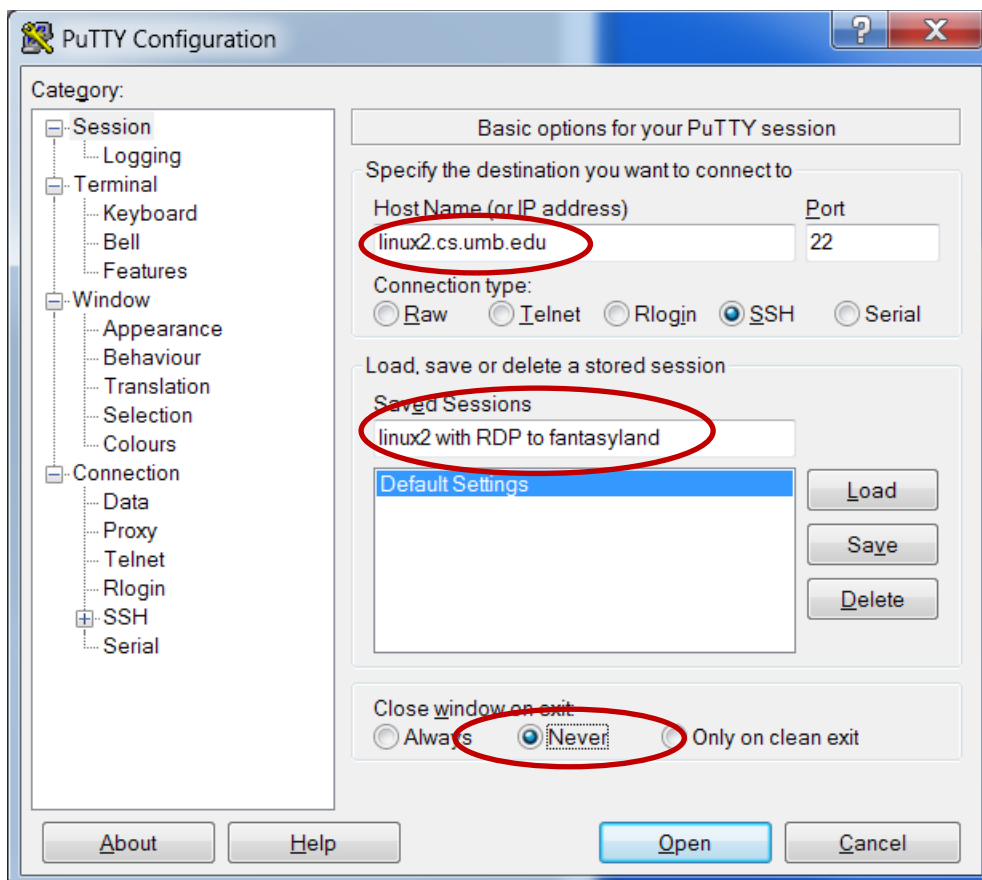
PuTTY Configuration

?

X

Category:

Session
Logging
Terminal
Keyboard
Bell
Features
Window
Appearance
Behaviour
Translation
Selection
Colours
Connection
Data
Proxy
Telnet
Rlogin
SSH
Serial

Basic options for your PuTTY session

Specify the destination you want to connect to

Host Name (or IP address)

linux2.cs.umb.edu

Port

22

Connection type:

Raw Telnet Rlogin SSH Serial

Load, save or delete a stored session

Saved Sessions

linux2 with RDP to fantasyland

Default Settings

Load

Save

Delete

Close window on exit:

Always Never Only on clean exit

About

Help

Open

Cancel